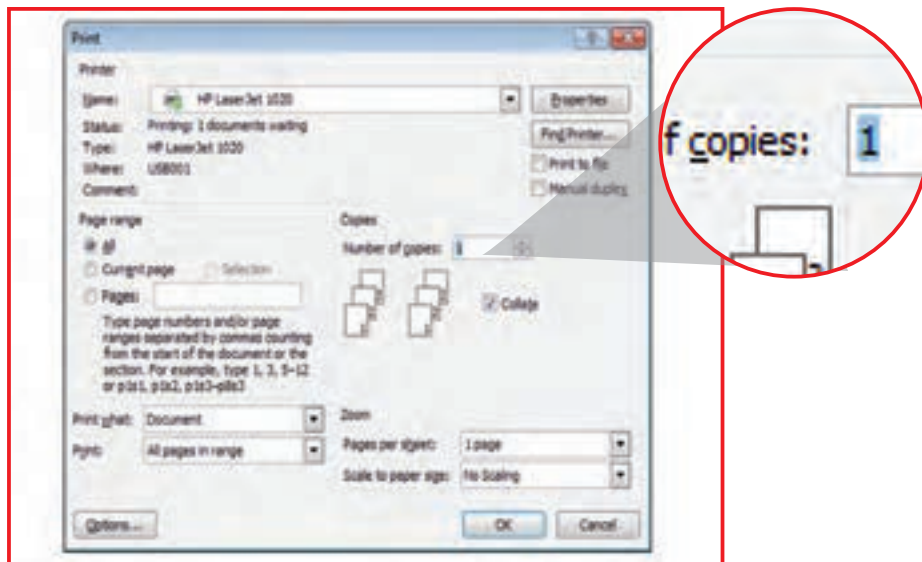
Print

Printer

Name: HP LaserJet 1020

Properties

Status: Printing: 1 documents waiting

Find Printer...

Type: HP LaserJet 1020

Print to file

Where: USB001

Manual duplex

Comment:

Page range

All

Current page

Selection

Pages:

Type page numbers and/or page ranges separated by commas counting from the start of the document or the section. For example, type 1, 3, 5–12 or p1s1, p1s2, p1s3–p8s3

Copies

Number of copies: 1

Collate

Print what: Document

Print: All pages in range

Zoom

Pages per sheet: 1 page

Scale to paper size: No Scaling

Options...

OK

Cancel

f copies: 1